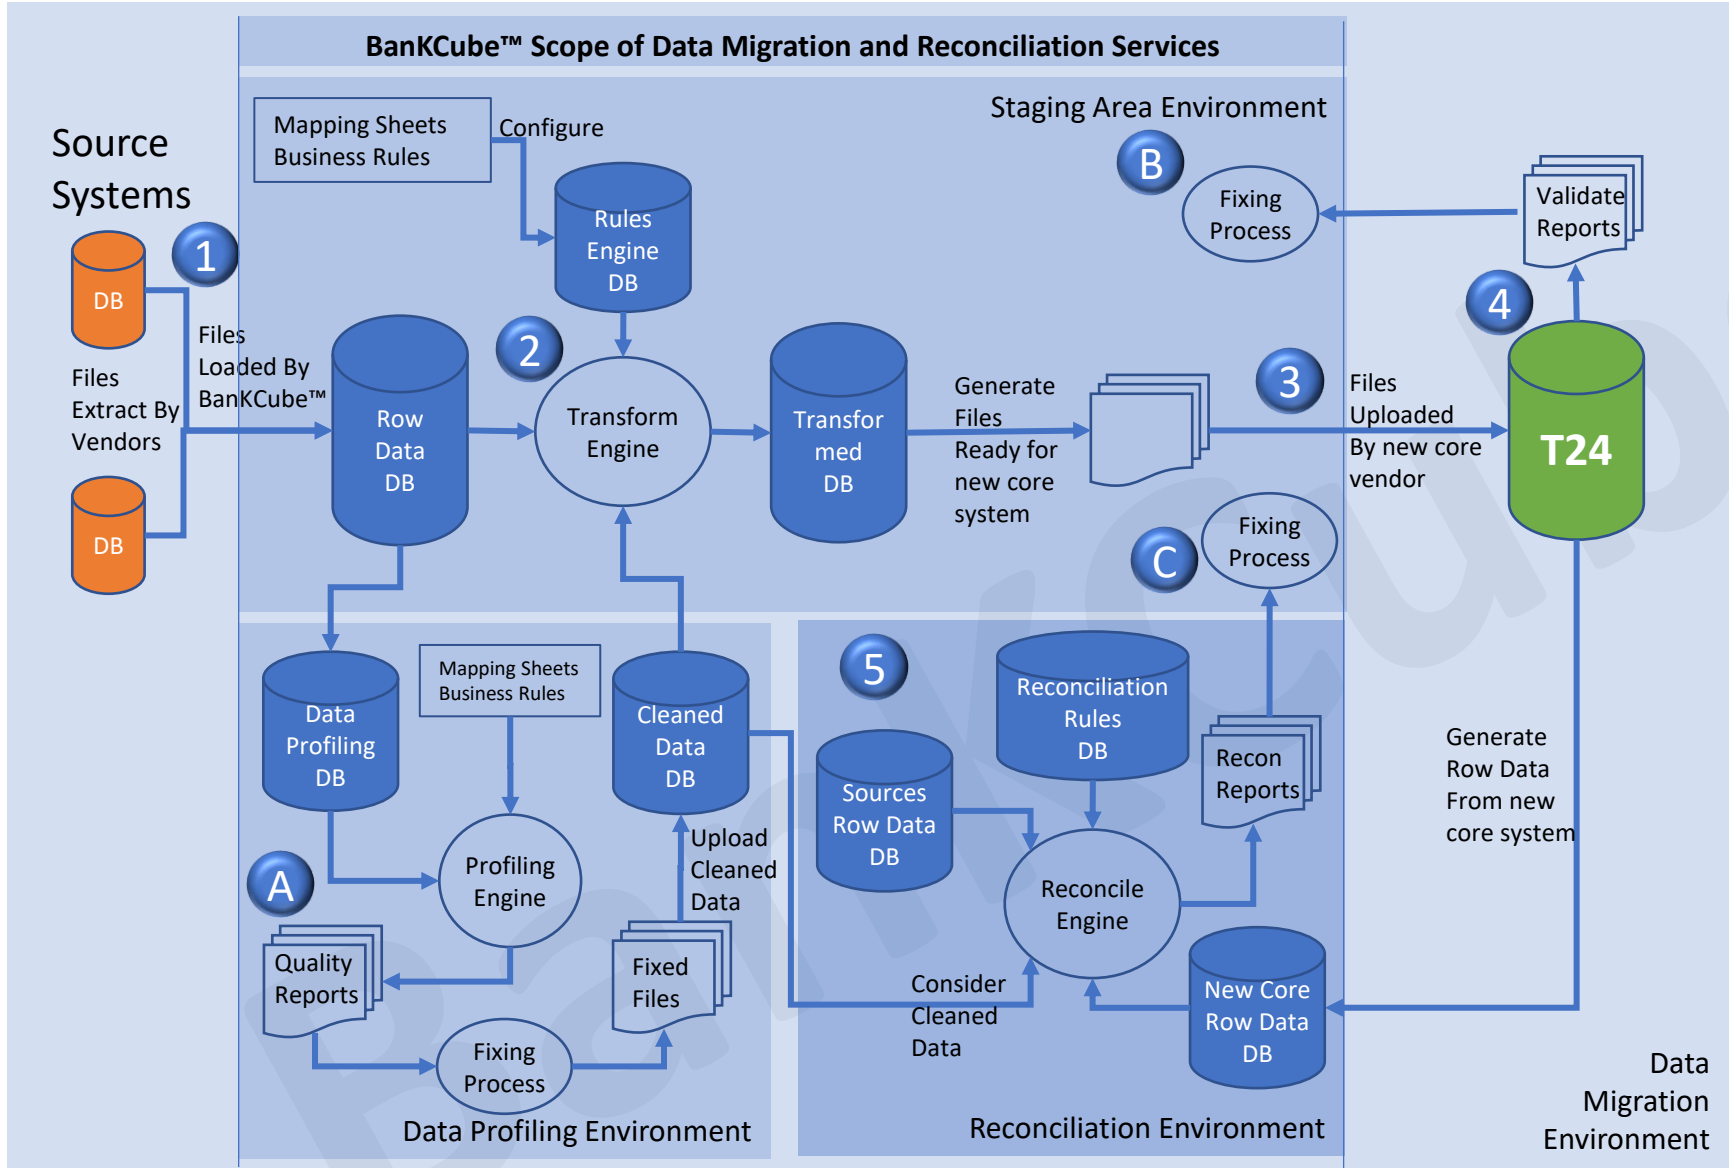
BanKCube™ Scope of Data Migration and Reconciliation Services

Staging Area Environment

Source Systems

DB

DB

1

Files Extract By Vendors

Files Loaded By BanKCube™

Mapping Sheets Business Rules

Configure

Rules Engine DB

2

Row Data DB

Transform Engine

Transformed DB

Generate Files Ready for new core system

3

Files Uploaded By new core vendor

B

Fixing Process

Validate Reports

4

T24

C

Fixing Process

Data Profiling DB

Mapping Sheets Business Rules

Cleaned Data DB

A

Profiling Engine

Upload Cleaned Data

Quality Reports

Fixed Files

Fixing Process

Data Profiling Environment

5

Reconciliation Rules DB

Recon Reports

Sources Row Data DB

Reconcile Engine

Consider Cleaned Data

New Core Row Data DB

Reconciliation Environment

Generate Row Data From new core system

Data Migration Environment